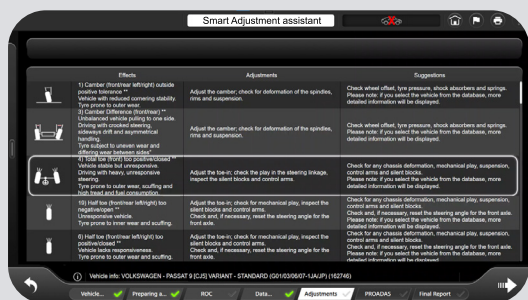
Smart Adjustment assistant

| | Effects | Adjustments | Suggestions |
|---|---|---|---|
| | 1) Camber (front/rear left/right) outside positive tolerance ** Vehicle with reduced cornering stability. Tyre prone to outer wear. | Adjust the camber; check for deformation of the spindles, rims and suspension. | Check wheel offset, tyre pressure, shock absorbers and springs. Please note: if you select the vehicle from the database, more detailed information will be displayed. |
| | 3) Camber Difference (front/rear) ** Unbalanced vehicle pulling to one side. Driving with crooked steering, sideways drift and asymmetrical handling. Tyre subject to uneven wear and differing wear between sides* | Adjust the camber; check for deformation of the spindles, rims and suspension. | Check wheel offset, tyre pressure, shock absorbers and springs. Please note: if you select the vehicle from the database, more detailed information will be displayed. |
| | 4) Total toe (front) too positive/closed ** Vehicle stable but unresponsive. Driving with heavy, unresponsive steering. Tyre prone to outer wear, scuffing and high tread and fuel consumption. | Adjust the toe-in; check the play in the steering linkage, inspect the silent blocks and control arms. | Check for any chassis deformation, mechanical play, suspension, control arms and silent blocks. Please note: if you select the vehicle from the database, more detailed information will be displayed. |
| | 16) Half toe (front/rear left/right) too negative/open ** Unresponsive vehicle. Tyre prone to inner wear and scuffing. | Adjust the toe-in; check for mechanical play, inspect the silent blocks and control arms. Check and, if necessary, reset the steering angle for the front axle. | Check for any chassis deformation, mechanical play, suspension, control arms and silent blocks. Check and, if necessary, reset the steering angle for the front axle. Please note: if you select the vehicle from the database, more detailed information will be displayed. |
| | 6) Half toe (front/rear left/right) too positive/closed ** Vehicle lacks responsiveness. Tyre prone to outer wear and scuffing. | Adjust the toe-in; check for mechanical play, inspect the silent blocks and control arms. Check and, if necessary, reset the steering angle for the front axle. | Check for any chassis deformation, mechanical play, suspension, control arms and silent blocks. Please note: if you select the vehicle from the database, more detailed information will be displayed. |

Vehicle info: VOLKSWAGEN - PASSAT 9 [CJ] VARIANT - STANDARD (G01/03/06/07-1JA/JP) (162746)

Vehicle... | Preparing a... | ROC | Data... | Adjustments | PROADAS | Final Report